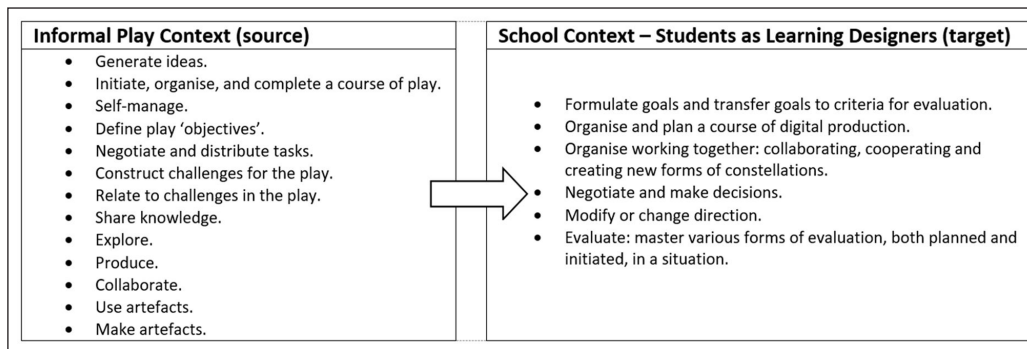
**Informal Play Context (source)**

- Generate ideas.
- Initiate, organise, and complete a course of play.
- Self-manage.
- Define play 'objectives'.
- Negotiate and distribute tasks.
- Construct challenges for the play.
- Relate to challenges in the play.
- Share knowledge.
- Explore.
- Produce.
- Collaborate.
- Use artefacts.
- Make artefacts.

**School Context – Students as Learning Designers (target)**

- Formulate goals and transfer goals to criteria for evaluation.
- Organise and plan a course of digital production.
- Organise working together: collaborating, cooperating and creating new forms of constellations.
- Negotiate and make decisions.
- Modify or change direction.
- Evaluate: master various forms of evaluation, both planned and initiated, in a situation.